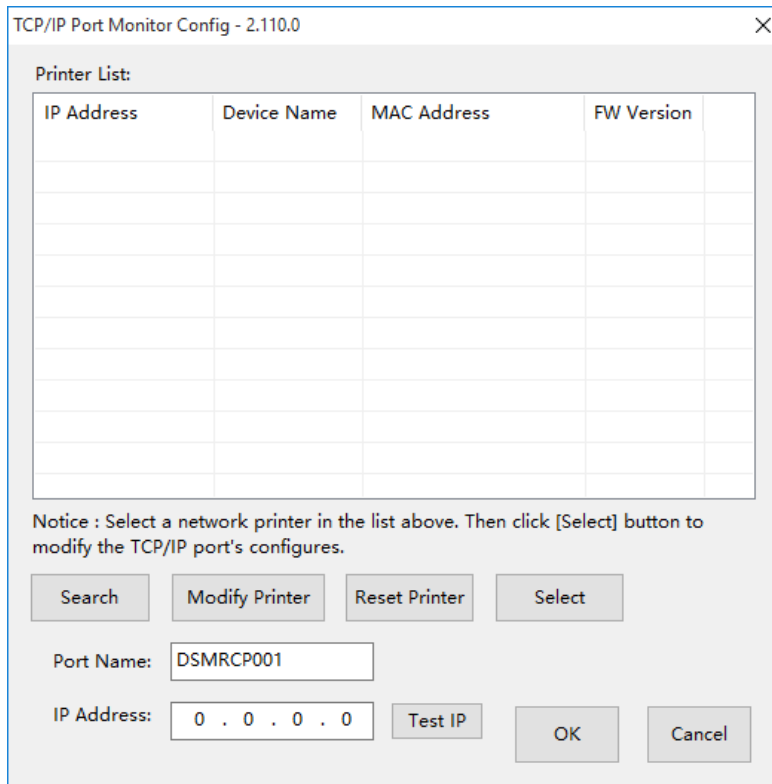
TCP/IP Port Monitor Config - 2.110.0

×

Printer List:

| IP Address | Device Name | MAC Address | FW Version |
|---|---|---|---|

Notice : Select a network printer in the list above. Then click [Select] button to modify the TCP/IP port's configures.

Search

Modify Printer

Reset Printer

Select

Port Name: DSMRCP001

IP Address: 0 . 0 . 0 . 0

Test IP

OK

Cancel